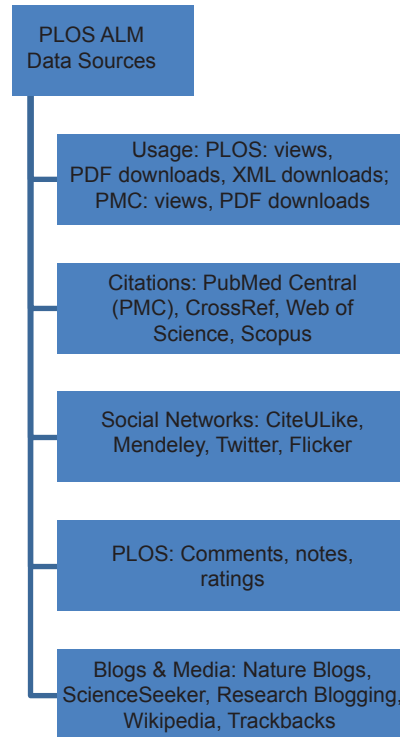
PLOS ALM Data Sources

Usage: PLOS: views, PDF downloads, XML downloads; PMC: views, PDF downloads

Citations: PubMed Central (PMC), CrossRef, Web of Science, Scopus

Social Networks: CiteULike, Mendeley, Twitter, Flicker

PLOS: Comments, notes, ratings

Blogs & Media: Nature Blogs, ScienceSeeker, Research Blogging, Wikipedia, Trackbacks